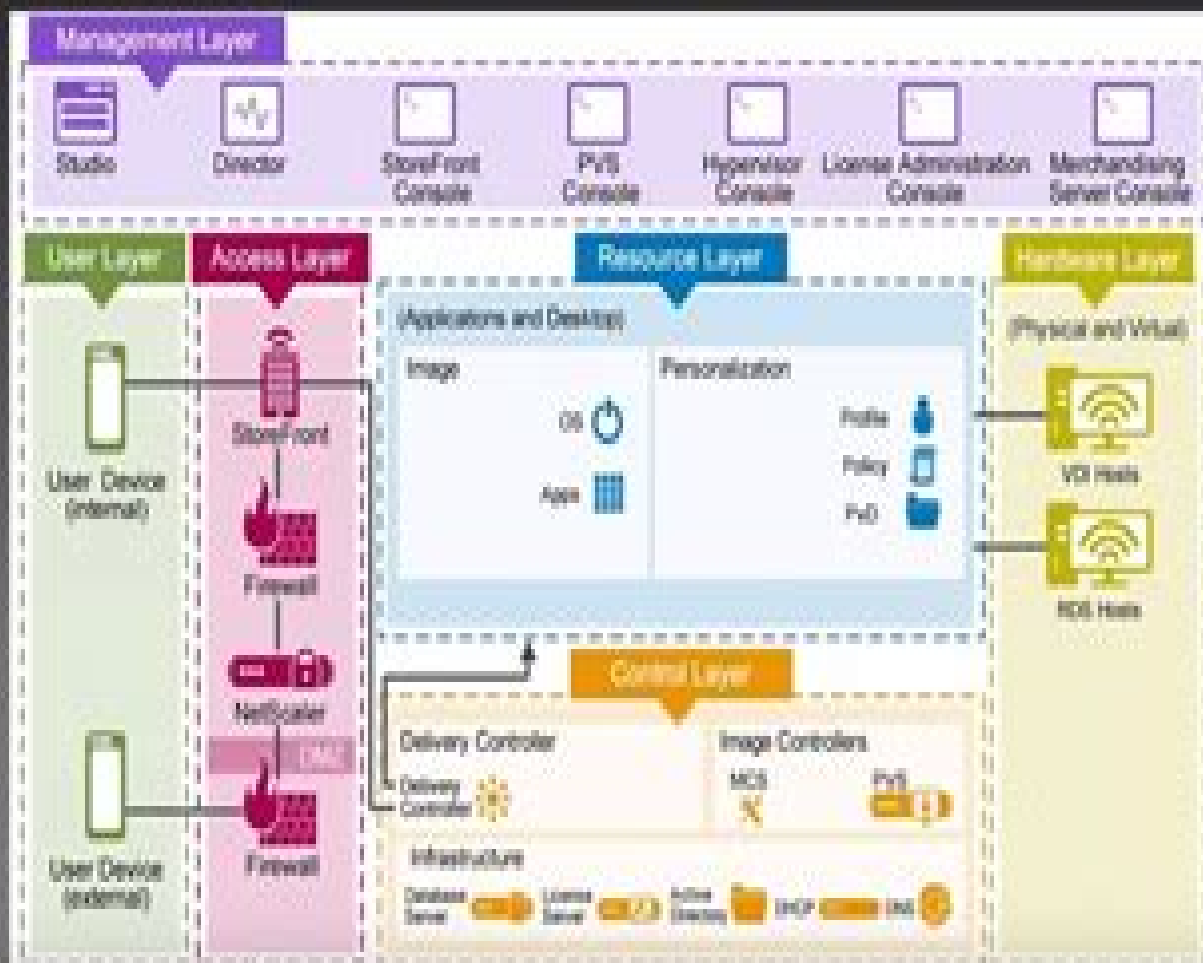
Management Layer

Studio

Director

StoreFront Console

PVS Console

Hypervisor Console

License Administration Console

Merchandising Server Console

User Layer

Access Layer

Resource Layer

Hardware Layer

(Applications and Desktop)

Image

OS

Apps

Personalization

Profile

Policy

PvD

(Physical and Virtual)

VDI Hosts

RDS Hosts

User Device (internal)

StoreFront

Firewall

NetScaler

DMZ

Firewall

User Device (external)

Control Layer

Delivery Controller

Delivery Controller

Image Controllers

MCS

PVS

Infrastructure

Database Server

License Server

Active Directory

DHCP

DNS